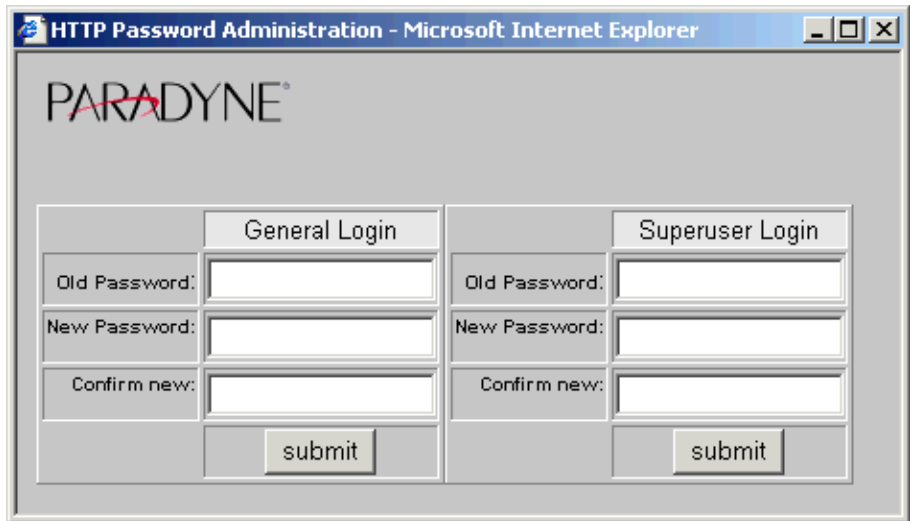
HTTP Password Administration - Microsoft Internet Explorer

PARADYNE®

| | General Login | | Superuser Login |
|---|---|---|---|
| Old Password: | | Old Password: | |
| New Password: | | New Password: | |
| Confirm new: | | Confirm new: | |
| | submit | | submit |